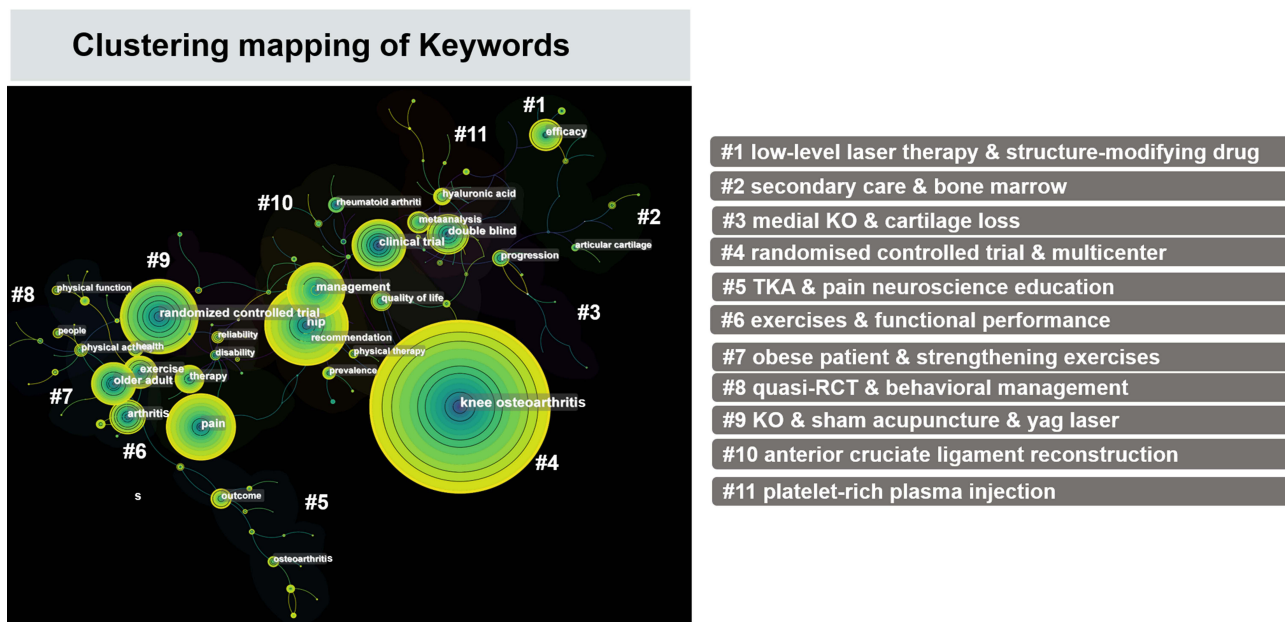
Clustering mapping of Keywords

#1
efficacy
#11
hyaluronic acid
#10
rheumatoid arthriti
metaanalysis
double blind
#2
clinical trial
articular cartilage
progression
#9
#8
physical function
management
quality of life
randomized controlled trial
hip
#3
people
reliability
recommendation
physical acthealth
disability
physical therapy
exercise
older adult
therapy
prevalence
#7
knee osteoarthritis
arthritis
pain
#6
#4
s
outcome
#5
osteoarthritis

#1 low-level laser therapy & structure-modifying drug
#2 secondary care & bone marrow
#3 medial KO & cartilage loss
#4 randomised controlled trial & multicenter
#5 TKA & pain neuroscience education
#6 exercises & functional performance
#7 obese patient & strengthening exercises
#8 quasi-RCT & behavioral management
#9 KO & sham acupuncture & yag laser
#10 anterior cruciate ligament reconstruction
#11 platelet-rich plasma injection